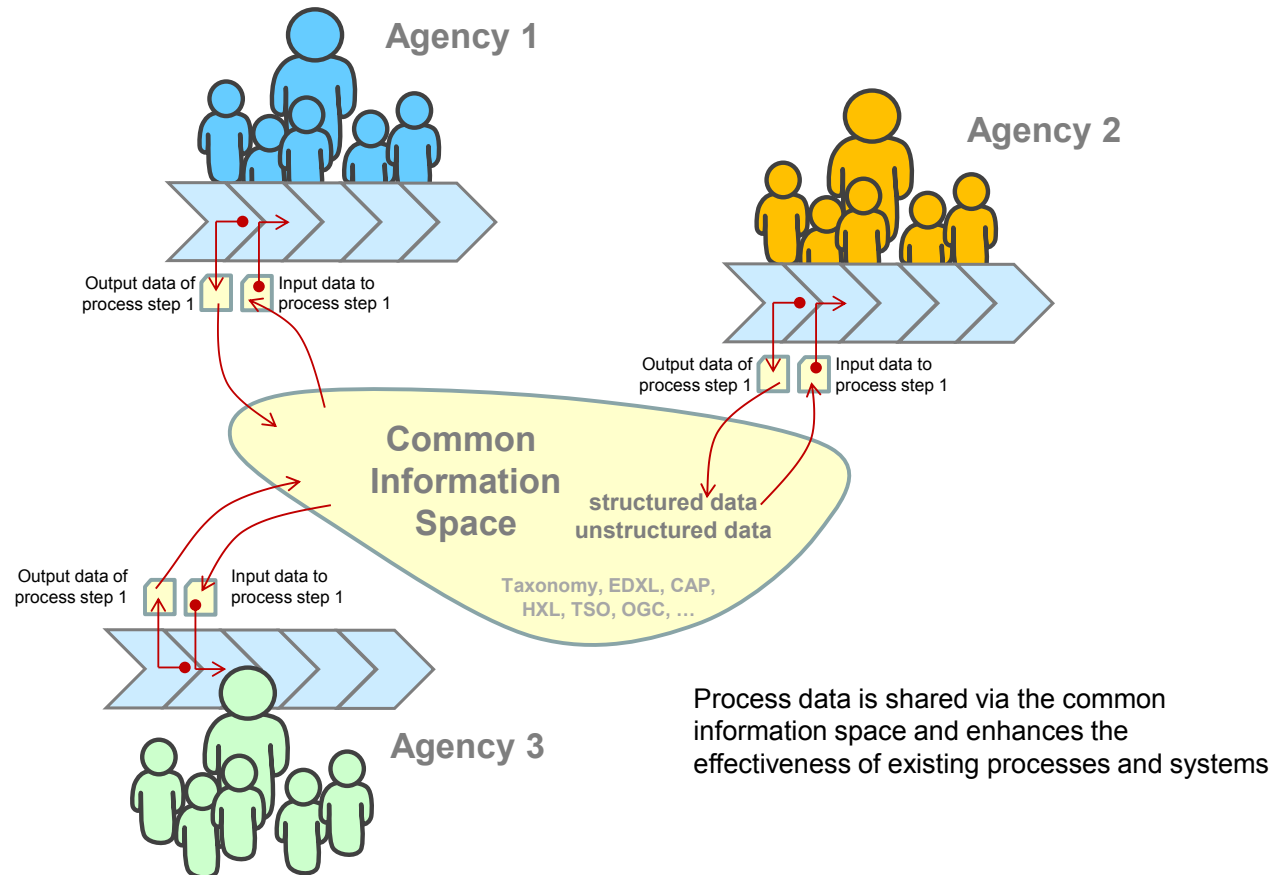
Agency 1

Output data of process step 1

Input data to process step 1

Agency 2

Output data of process step 1

Input data to process step 1

Common Information Space

structured data
unstructured data

Taxonomy, EDXL, CAP, HXL, TSO, OGC, …

Output data of process step 1

Input data to process step 1

Agency 3

Process data is shared via the common information space and enhances the effectiveness of existing processes and systems